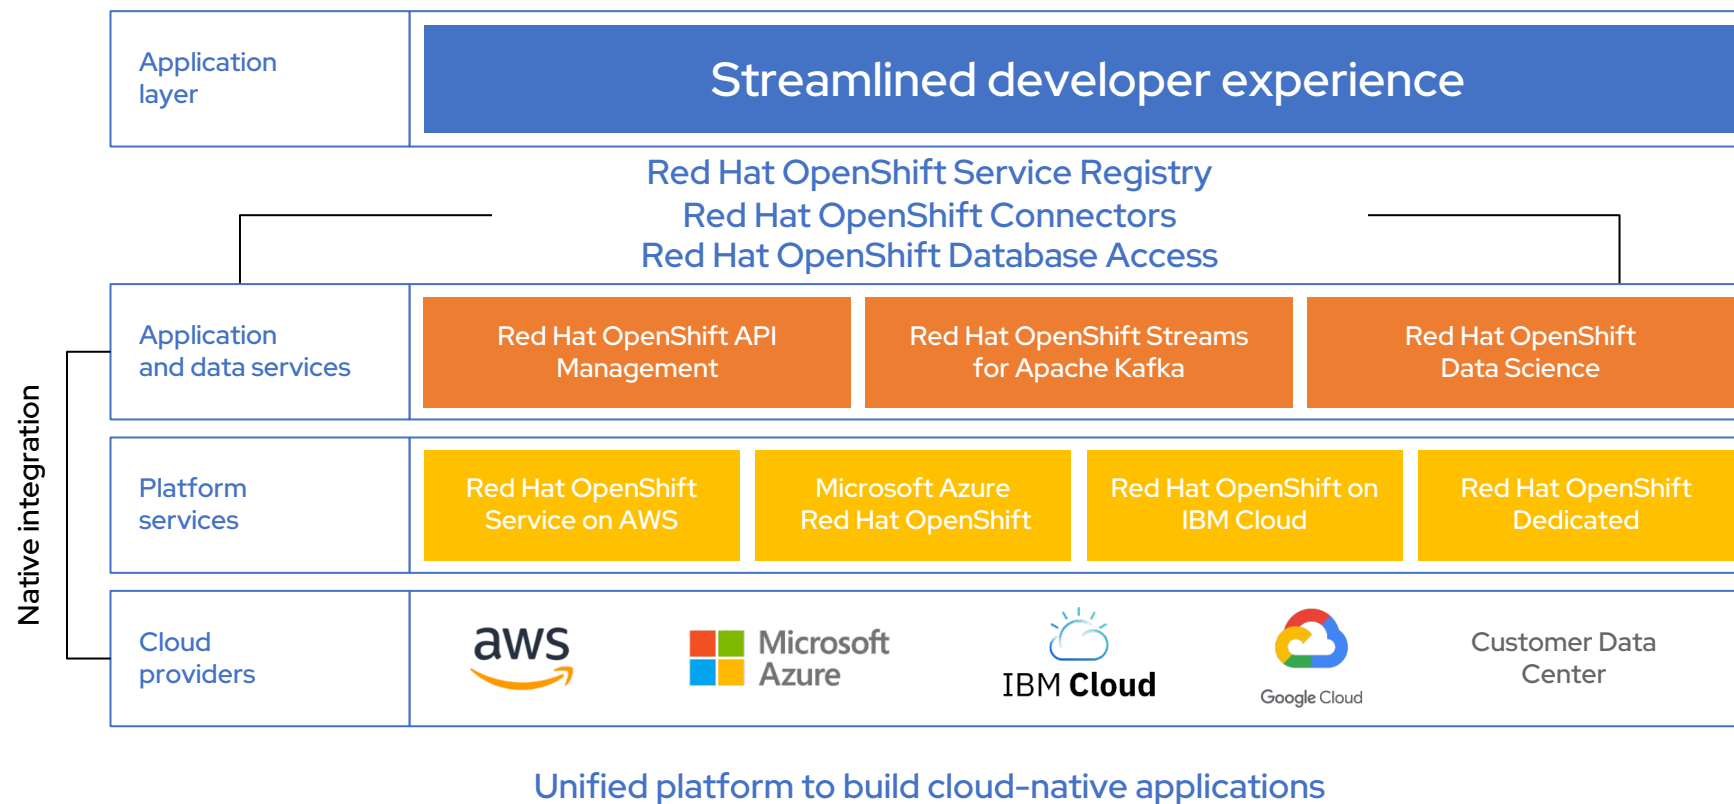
Native integration

Application layer

Streamlined developer experience

Red Hat OpenShift Service Registry
Red Hat OpenShift Connectors
Red Hat OpenShift Database Access

Application and data services

Red Hat OpenShift API Management

Red Hat OpenShift Streams for Apache Kafka

Red Hat OpenShift Data Science

Platform services

Red Hat OpenShift Service on AWS

Microsoft Azure Red Hat OpenShift

Red Hat OpenShift on IBM Cloud

Red Hat OpenShift Dedicated

Cloud providers

aws

Microsoft Azure

IBM Cloud

Google Cloud

Customer Data Center

Unified platform to build cloud-native applications